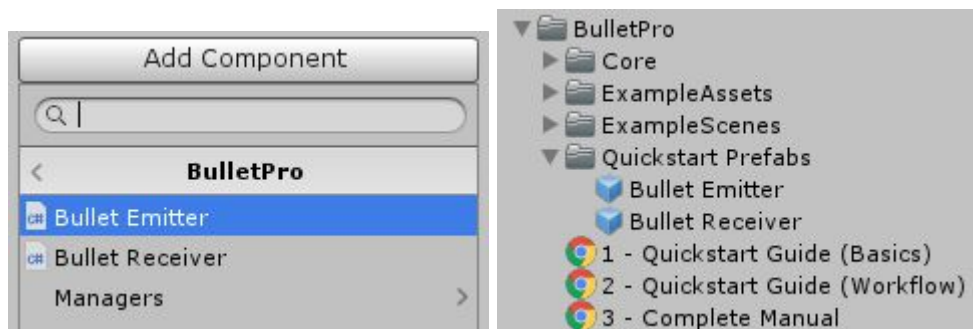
Add Component

<

BulletPro

c# Bullet Emitter

c# Bullet Receiver

Managers

>

BulletPro

Core

ExampleAssets

ExampleScenes

Quickstart Prefabs

Bullet Emitter

Bullet Receiver

1 - Quickstart Guide (Basics)

2 - Quickstart Guide (Workflow)

3 - Complete Manual